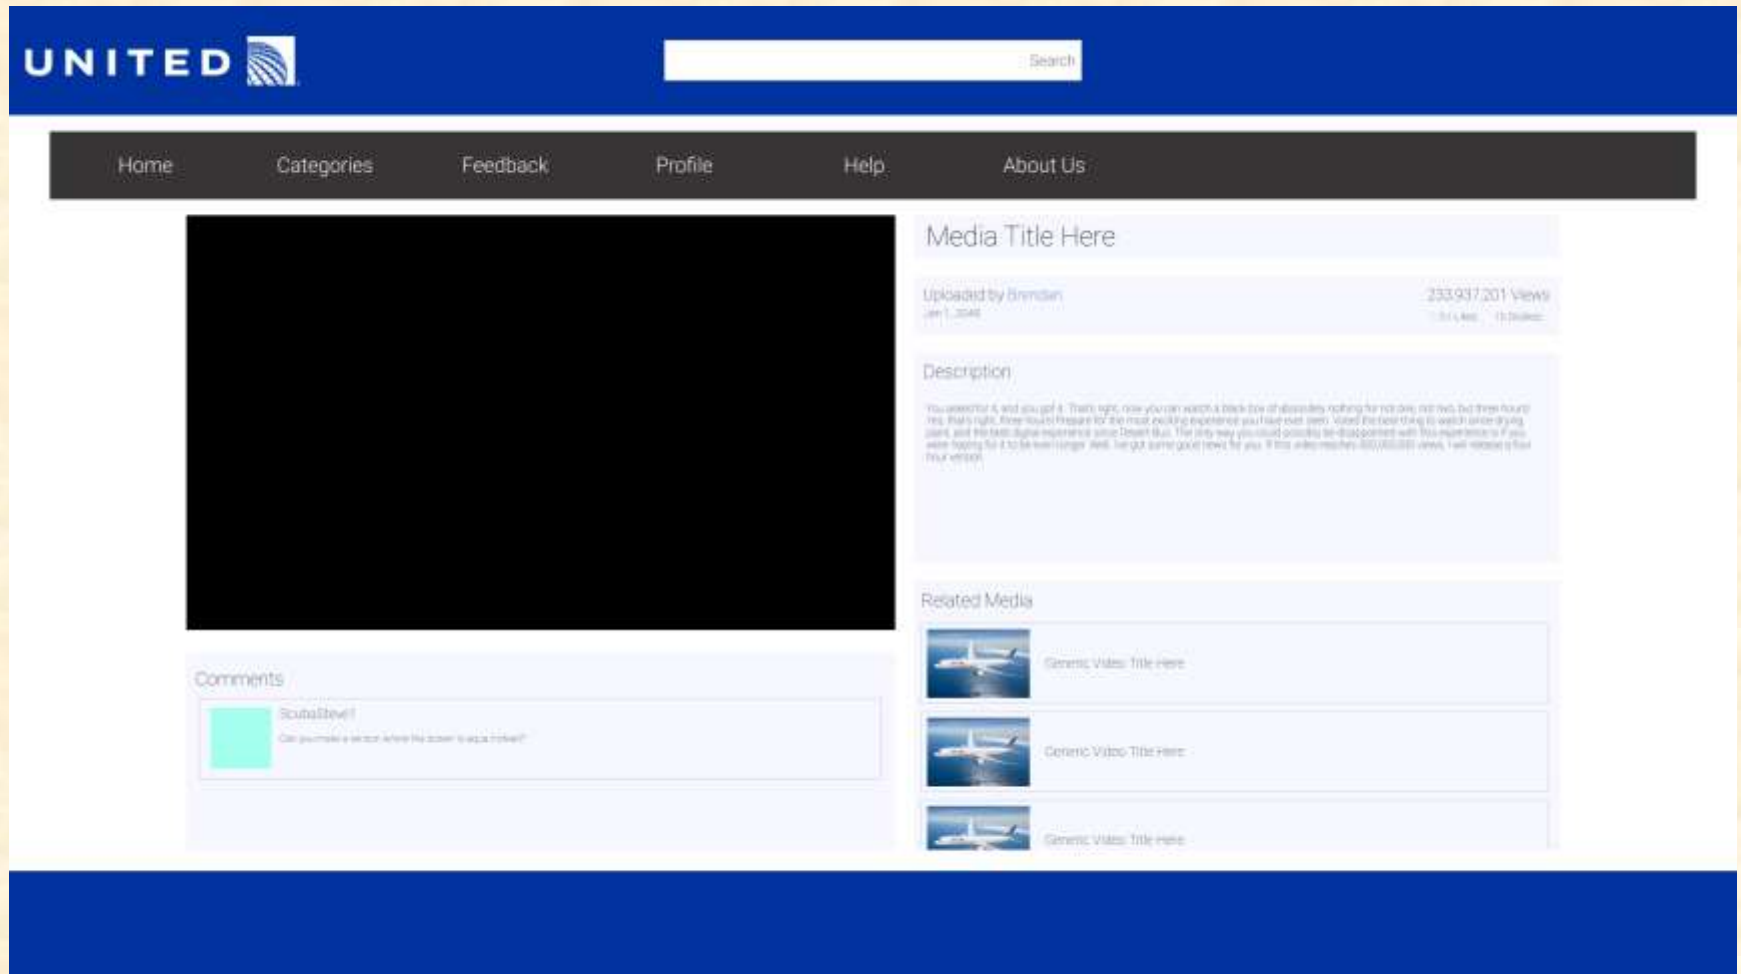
UNITED

Search

Home Categories Feedback Profile Help About Us

Media Title Here

Uploaded by Brendan
Jan 1, 2048

233,937,201 Views
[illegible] Likes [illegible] Dislikes

Description

You asked for it, and you got it. That's right, now you can watch a black box of absolutely nothing for not one, not two, but three hours! Yes, that's right, three hours! Prepare for the most exciting experience you have ever seen. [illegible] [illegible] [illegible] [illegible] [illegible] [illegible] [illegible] four version.

Related Media

Generic Video Title Here

Generic Video Title Here

Generic Video Title Here

Comments

ScubaSteve1

Can you make a version where the screen is aqua instead?